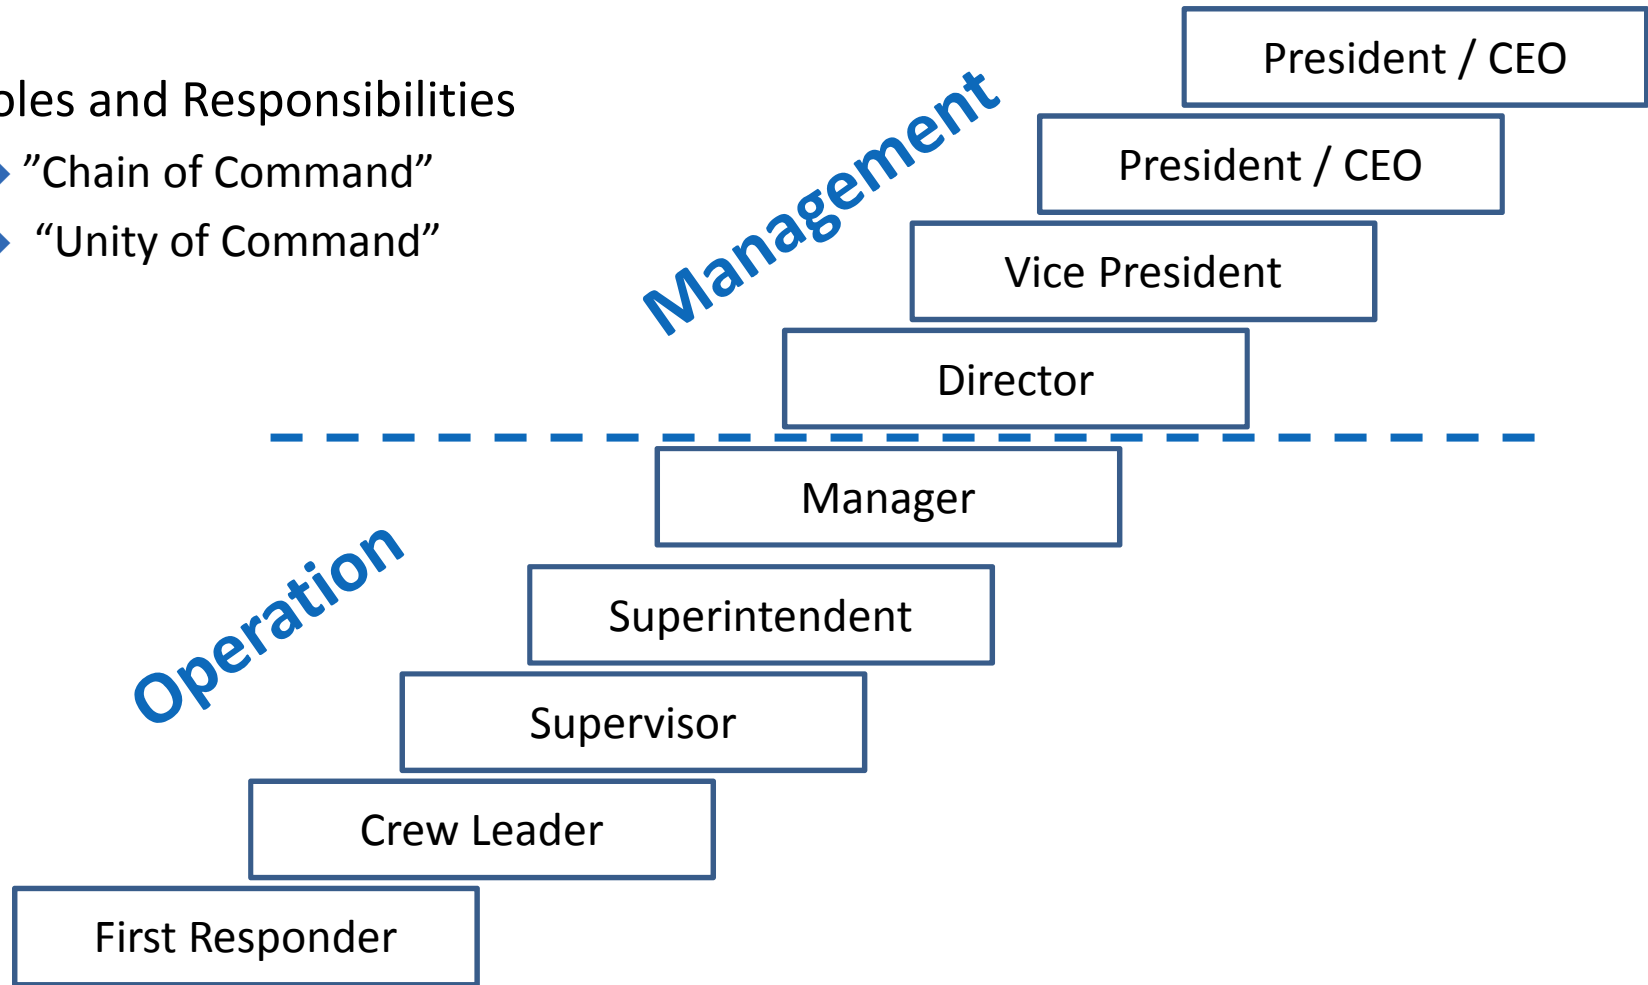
oles and Responsibilities

”Chain of Command”

“Unity of Command”

Management

President / CEO

President / CEO

Vice President

Director

Manager

Superintendent

Supervisor

Crew Leader

First Responder

Operation